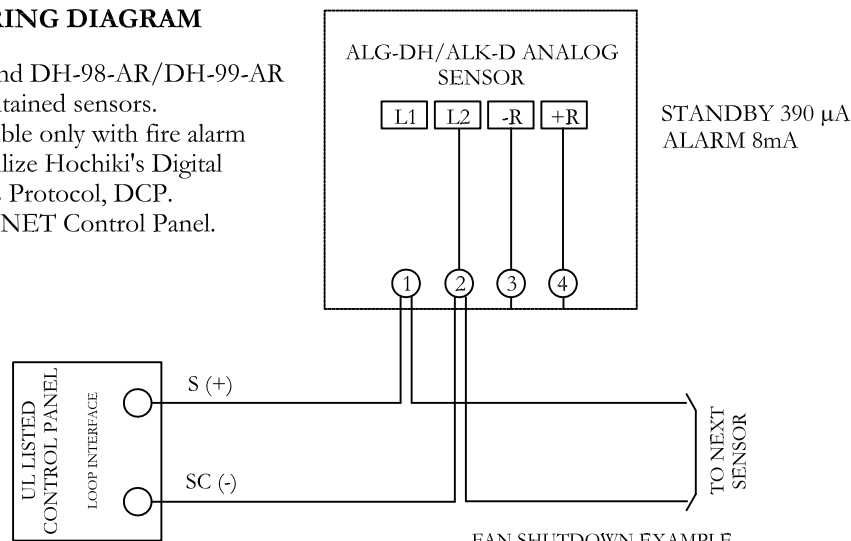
RING DIAGRAM

nd DH-98-AR/DH-99-AR
tained sensors.
ble only with fire alarm
lize Hochiki's Digital
Protocol, DCP.
NET Control Panel.

ALG-DH/ALK-D ANALOG SENSOR

L1 L2 -R +R

STANDBY 390 µA
ALARM 8mA

1 2 3 4

UL LISTED CONTROL PANEL

LOOP INTERFACE

S (+)

SC (-)

TO NEXT SENSOR

FAN SHUTDOWN EXAMPLE